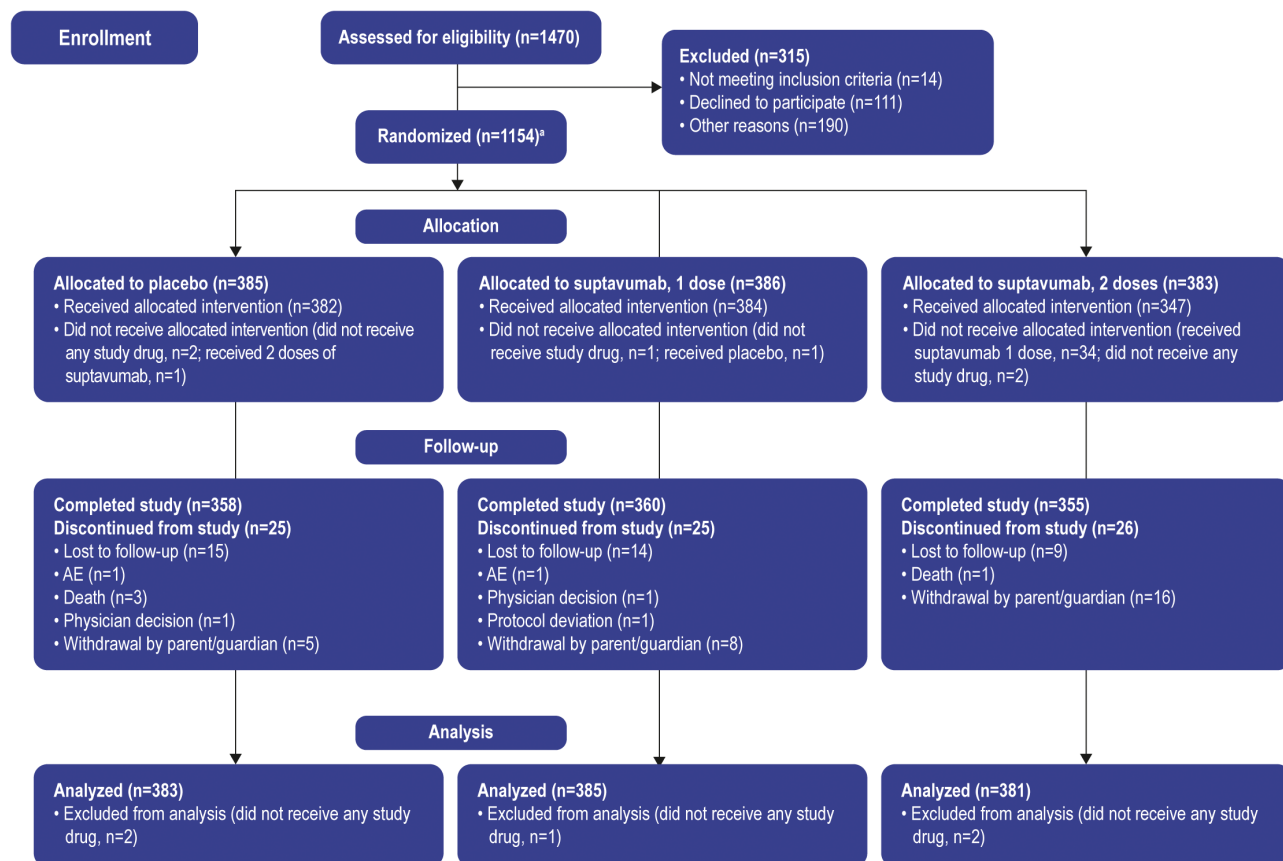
Enrollment

Assessed for eligibility (n=1470)

Excluded (n=315)
• Not meeting inclusion criteria (n=14)
• Declined to participate (n=111)
• Other reasons (n=190)

Randomized (n=1154)$^a$

Allocation

Allocated to placebo (n=385)
• Received allocated intervention (n=382)
• Did not receive allocated intervention (did not receive any study drug, n=2; received 2 doses of suptavumab, n=1)

Allocated to suptavumab, 1 dose (n=386)
• Received allocated intervention (n=384)
• Did not receive allocated intervention (did not receive study drug, n=1; received placebo, n=1)

Allocated to suptavumab, 2 doses (n=383)
• Received allocated intervention (n=347)
• Did not receive allocated intervention (received suptavumab 1 dose, n=34; did not receive any study drug, n=2)

Follow-up

Completed study (n=358)
Discontinued from study (n=25)
• Lost to follow-up (n=15)
• AE (n=1)
• Death (n=3)
• Physician decision (n=1)
• Withdrawal by parent/guardian (n=5)

Completed study (n=360)
Discontinued from study (n=25)
• Lost to follow-up (n=14)
• AE (n=1)
• Physician decision (n=1)
• Protocol deviation (n=1)
• Withdrawal by parent/guardian (n=8)

Completed study (n=355)
Discontinued from study (n=26)
• Lost to follow-up (n=9)
• Death (n=1)
• Withdrawal by parent/guardian (n=16)

Analysis

Analyzed (n=383)
• Excluded from analysis (did not receive any study drug, n=2)

Analyzed (n=385)
• Excluded from analysis (did not receive any study drug, n=1)

Analyzed (n=381)
• Excluded from analysis (did not receive any study drug, n=2)